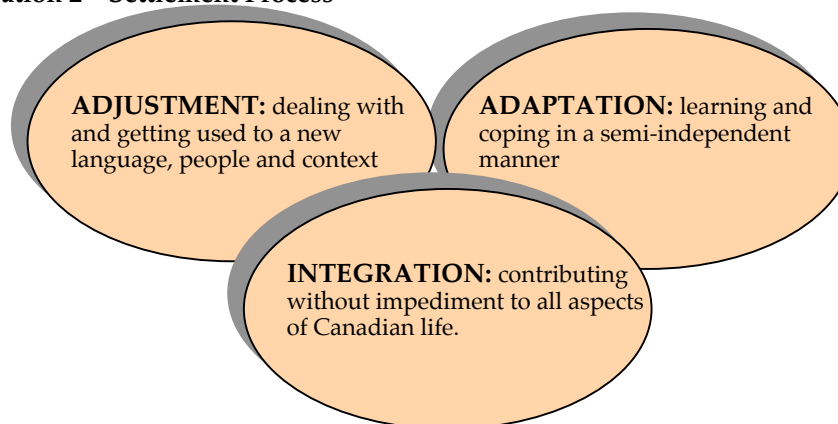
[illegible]ation 2 – Settlement Process

ADJUSTMENT: dealing with and getting used to a new language, people and context

ADAPTATION: learning and coping in a semi-independent manner

INTEGRATION: contributing without impediment to all aspects of Canadian life.